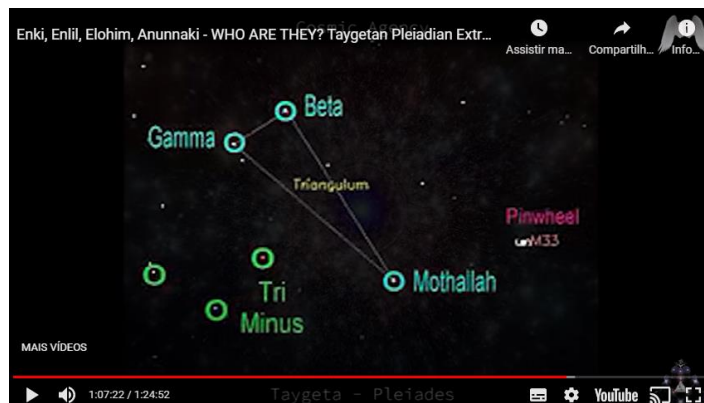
Enki, Enlil, Elohim, Anunnaki - WHO ARE THEY? Taygetan Pleiadian Extr...

Cosmic Agency

Assistir ma...

Compartilh...

Info...

Beta

Gamma

Triangulum

Pinwheel

M33

Mothallah

Tri

Minus

MAIS VÍDEOS

1:07:22 / 1:24:52

Taygeta - Pleiades

YouTube